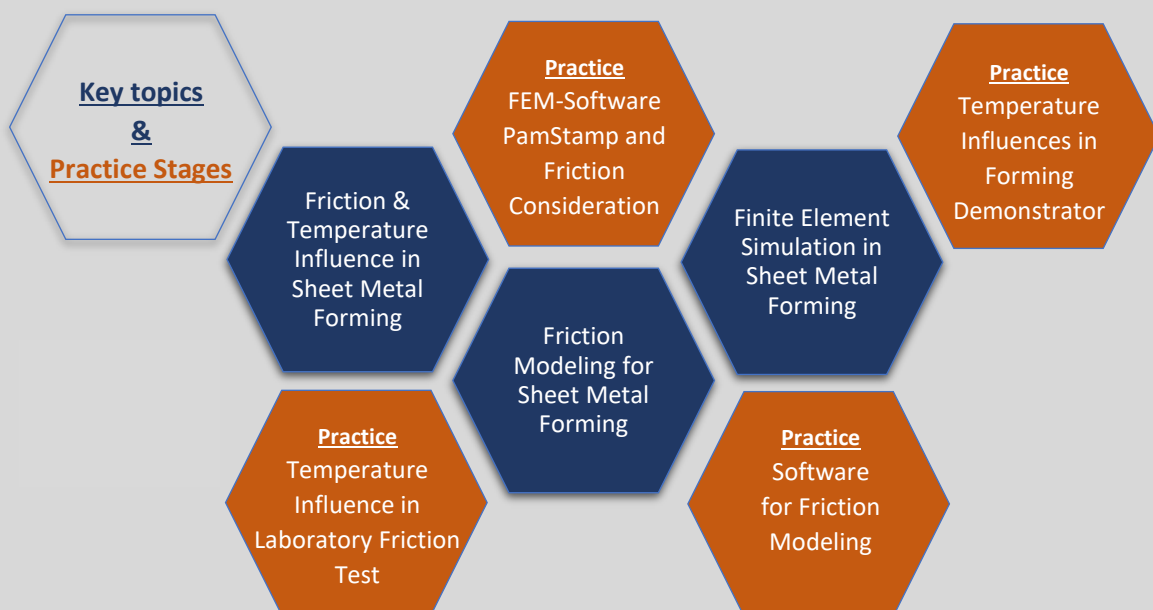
Key topics
&
Practice Stages

Practice
FEM-Software PamStamp and Friction Consideration

Practice
Temperature Influences in Forming Demonstrator

Friction & Temperature Influence in Sheet Metal Forming

Finite Element Simulation in Sheet Metal Forming

Friction Modeling for Sheet Metal Forming

Practice
Temperature Influence in Laboratory Friction Test

Practice
Software for Friction Modeling